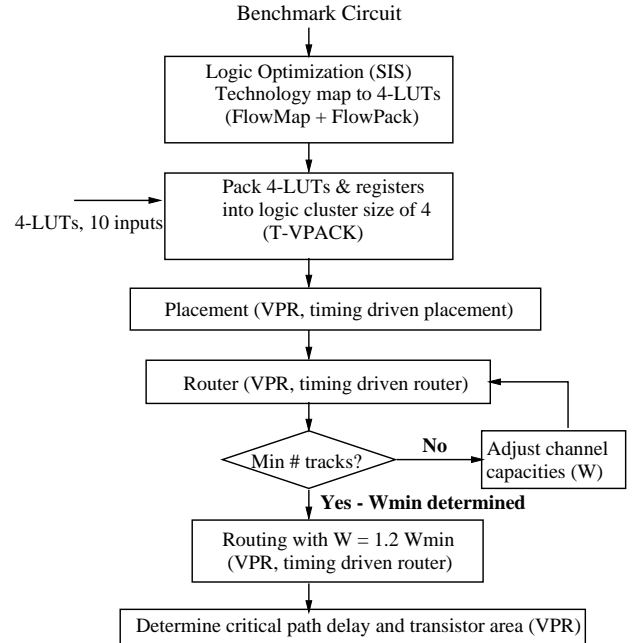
Benchmark Circuit

Logic Optimization (SIS)
Technology map to 4-LUTs
(FlowMap + FlowPack)

4-LUTs, 10 inputs

Pack 4-LUTs & registers into logic cluster size of 4
(T-VPACK)

Placement (VPR, timing driven placement)

Router (VPR, timing driven router)

Min # tracks?

No

Adjust channel capacities (W)

Yes - Wmin determined

Routing with W = 1.2 Wmin
(VPR, timing driven router)

Determine critical path delay and transistor area (VPR)